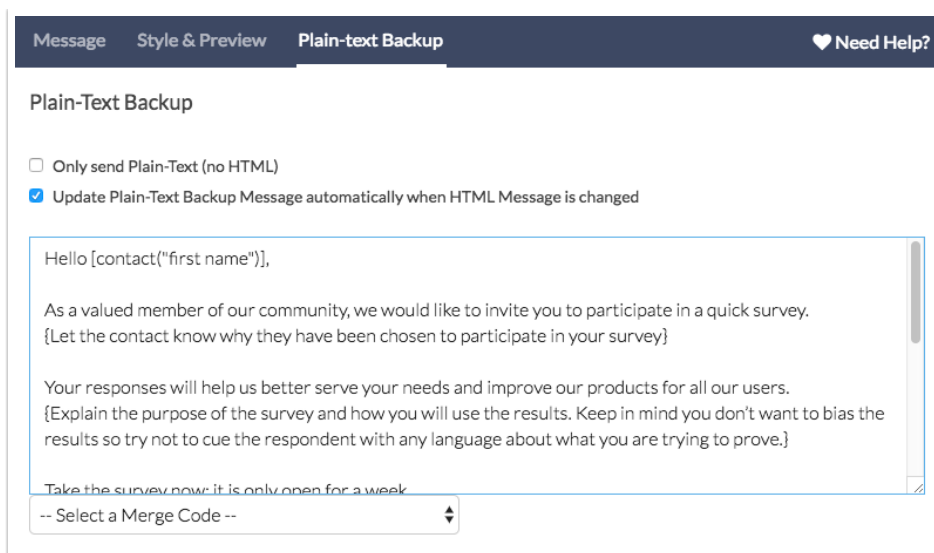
Message Style & Preview Plain-text Backup

Need Help?

Plain-Text Backup

Only send Plain-Text (no HTML)

Update Plain-Text Backup Message automatically when HTML Message is changed

Hello [contact("first name")],

As a valued member of our community, we would like to invite you to participate in a quick survey. {Let the contact know why they have been chosen to participate in your survey}

Your responses will help us better serve your needs and improve our products for all our users. {Explain the purpose of the survey and how you will use the results. Keep in mind you don't want to bias the results so try not to cue the respondent with any language about what you are trying to prove.}

Take the survey now: it is only open for a week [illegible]

-- Select a Merge Code --